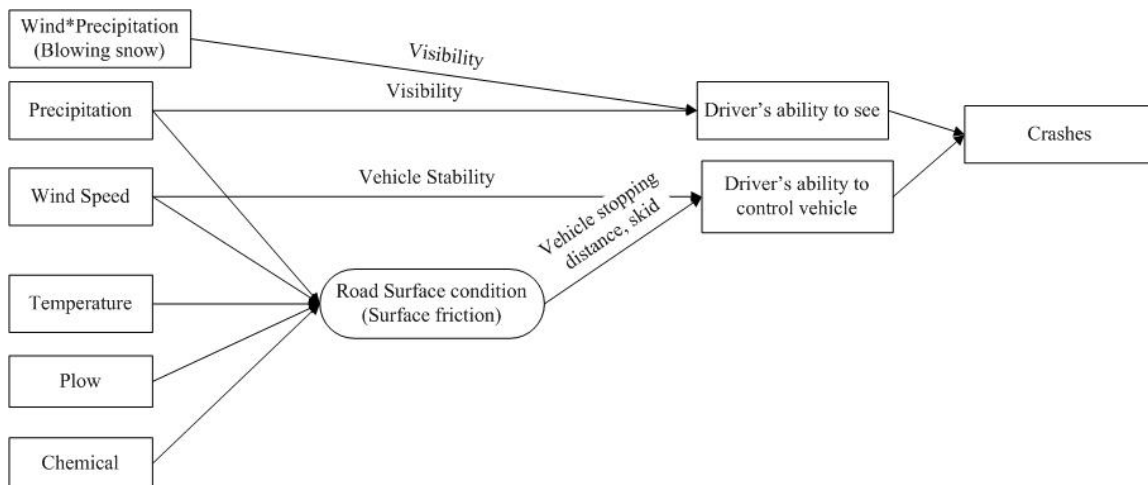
Wind*Precipitation (Blowing snow)

Visibility

Precipitation

Visibility

Driver's ability to see

Crashes

Wind Speed

Vehicle Stability

Vehicle stopping distance, skid

Driver's ability to control vehicle

Temperature

Road Surface condition (Surface friction)

Plow

Chemical